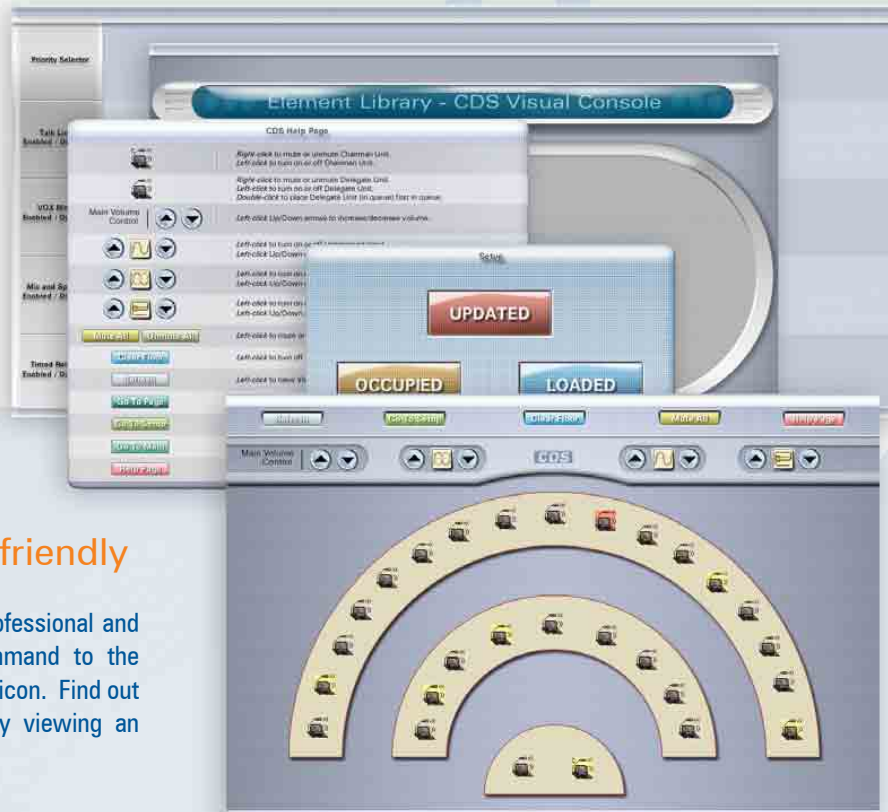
Priority Selector

Talk Li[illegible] Enabled / D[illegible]

VOX Mi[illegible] Enabled / D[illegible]

Mic and Sp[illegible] Enabled / D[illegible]

Timed Re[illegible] Enabled / D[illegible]

Element Library - CDS Visual Console

CDS Help Page

Right-click to mute or unmute Chairman Unit. Left-click to turn on or off Chairman Unit.

Right-click to mute or unmute Delegate Unit. Left-click to turn on or off Delegate Unit. Double-click to place Delegate Unit (in queue) first in queue.

Main Volume Control

Left-click Up/Down arrows to increase/decrease volume.

Left-click to turn on or off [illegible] Left-click Up/Down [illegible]

Left-click to turn on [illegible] Left-click Up/Down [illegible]

Left-click to turn on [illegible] Left-click Up/Down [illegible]

Mute All

Unmute All

Left-click to mute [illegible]

Clear Floor

Left-click to turn off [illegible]

Refresh

Left-click to save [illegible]

Go To Page

Go To Setup

Go To Main

Help Page

Setup

UPDATED

OCCUPIED

LOADED

Refresh

Go To Setup

Clear Floor

Mute All

Help Page

Main Volume Control

CDS

friendly

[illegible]ofessional and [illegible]mand to the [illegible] icon. Find out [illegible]y viewing an